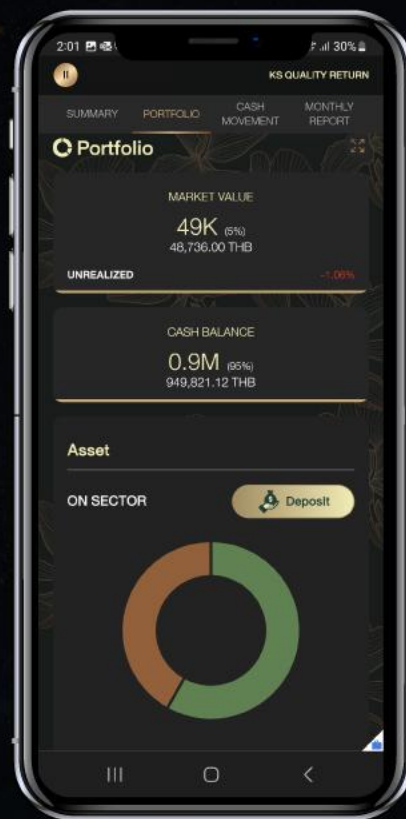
2:01 30%

KS QUALITY RETURN

SUMMARY PORTFOLIO CASH MOVEMENT MONTHLY REPORT

Portfolio

MARKET VALUE
49K (5%)
48,736.00 THB

UNREALIZED -1.06%

CASH BALANCE
0.9M (95%)
949,821.12 THB

Asset

ON SECTOR

Deposit